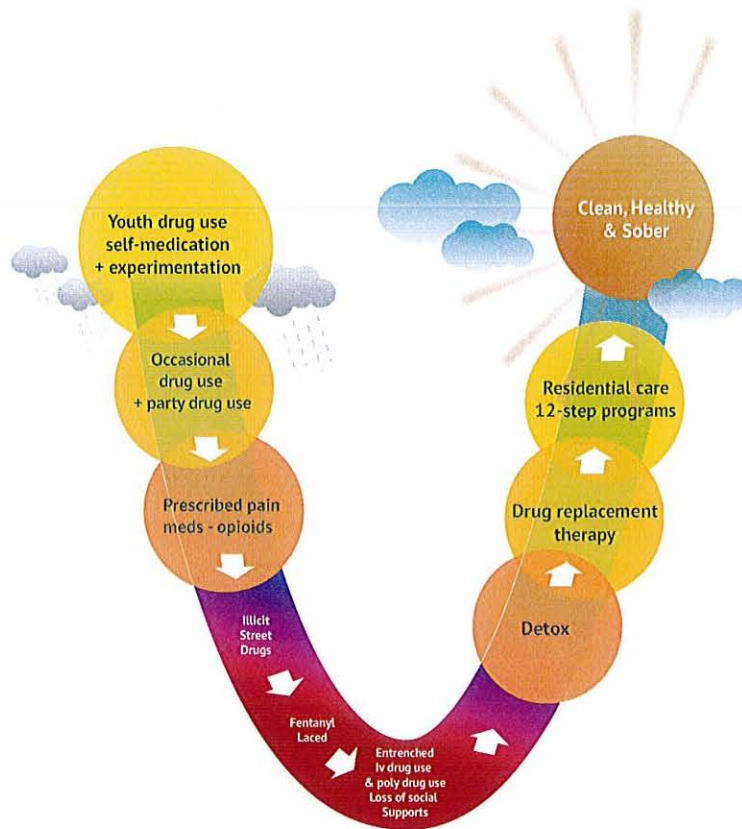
Youth drug use
self-medication
+ experimentation

Occasional
drug use
+ party drug use

Prescribed pain
meds - opioids

Illicit
Street
Drugs

Fentanyl
Laced

Entrenched
Iv drug use
& poly drug use
Loss of social
Supports

Detox

Drug replacement
therapy

Residential care
12-step programs

Clean, Healthy
& Sober